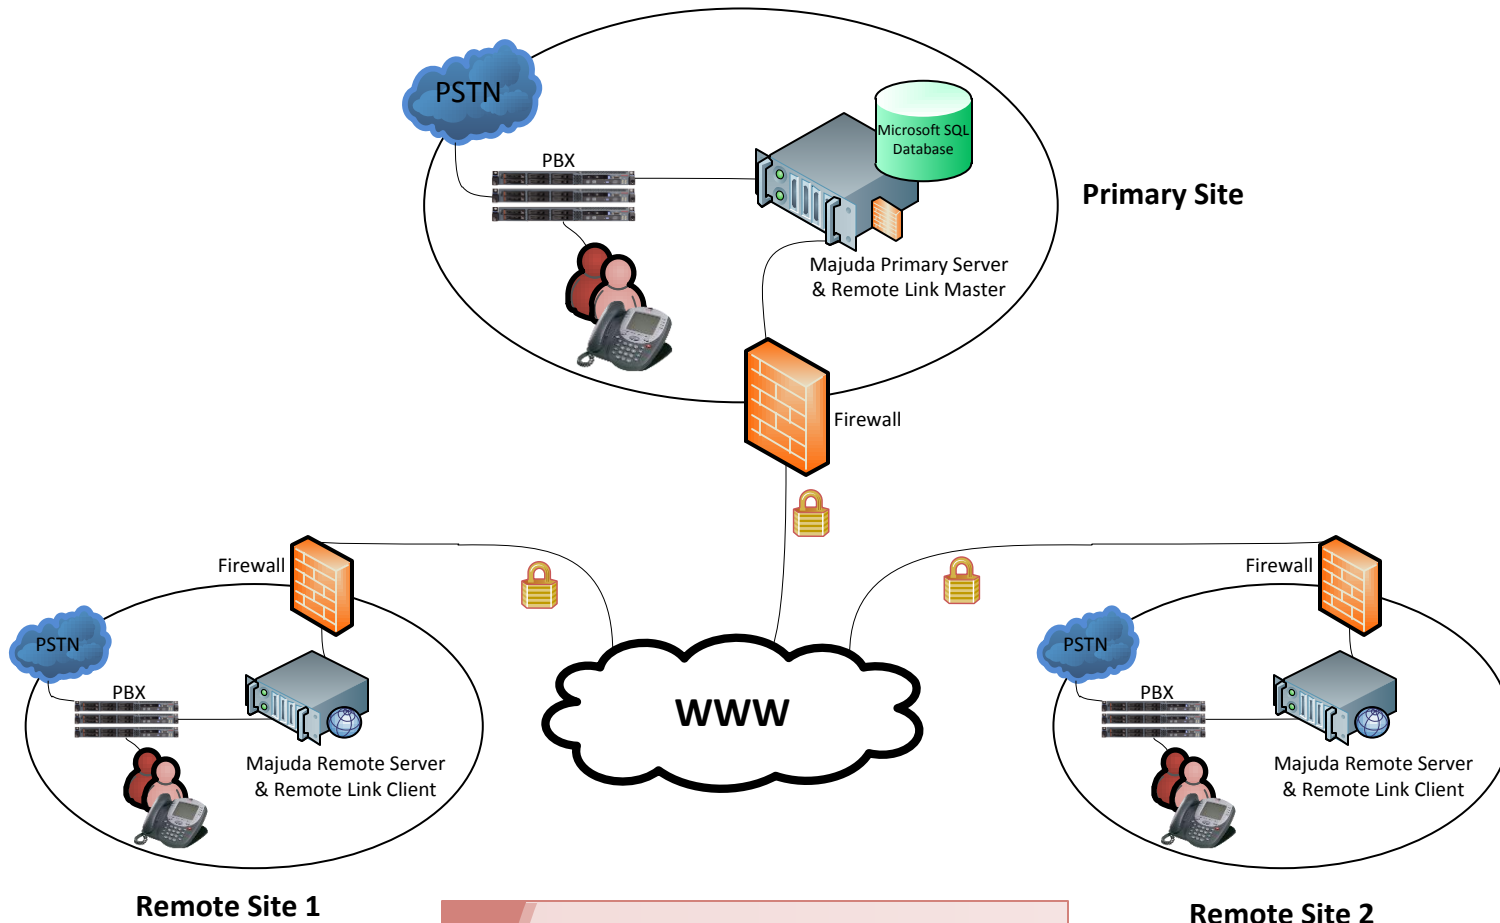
PSTN

PBX

Microsoft SQL Database

Primary Site

Majuda Primary Server & Remote Link Master

Firewall

Firewall

Firewall

PSTN

PBX

Majuda Remote Server & Remote Link Client

WWW

PSTN

PBX

Majuda Remote Server & Remote Link Client

Remote Site 1

Remote Site 2